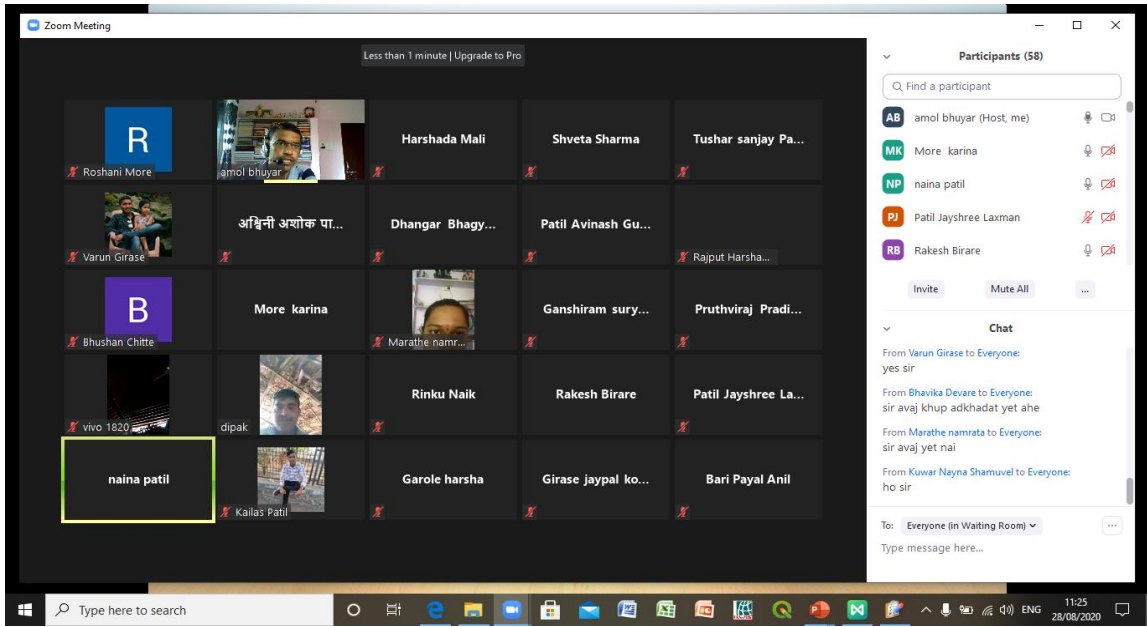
Zoom Meeting

Less than 1 minute | Upgrade to Pro

R
Roshani More

amol bhuyar

Harshada Mali

Shveta Sharma

Tushar sanjay Pa...

Varun Girase

अश्विनी अशोक पा...

Dhangar Bhagy...

Patil Avinash Gu...

Rajput Harsha...

B
Bhushan Chitte

More karina

Marathe namr...

Ganshiram sury...

Pruthviraj Pradi...

vivo 1820

dipak

Rinku Naik

Rakesh Birare

Patil Jayshree La...

naina patil

Kailas Patil

Garole harsha

Girase jaypal ko...

Bari Payal Anil

Participants (58)

Find a participant

AB amol bhuyar (Host, me)

MK More karina

NP naina patil

PJ Patil Jayshree Laxman

RB Rakesh Birare

Invite
Mute All
...

Chat

From Varun Girase to Everyone:
yes sir

From Bhavika Devare to Everyone:
sir avaj khup adkhadat yet ahe

From Marathe namrata to Everyone:
sir avaj yet nai

From Kuwar Nayna Shamuvel to Everyone:
ho sir

To: Everyone (in Waiting Room)

Type message here...

Type here to search

ENG
11:25
28/08/2020